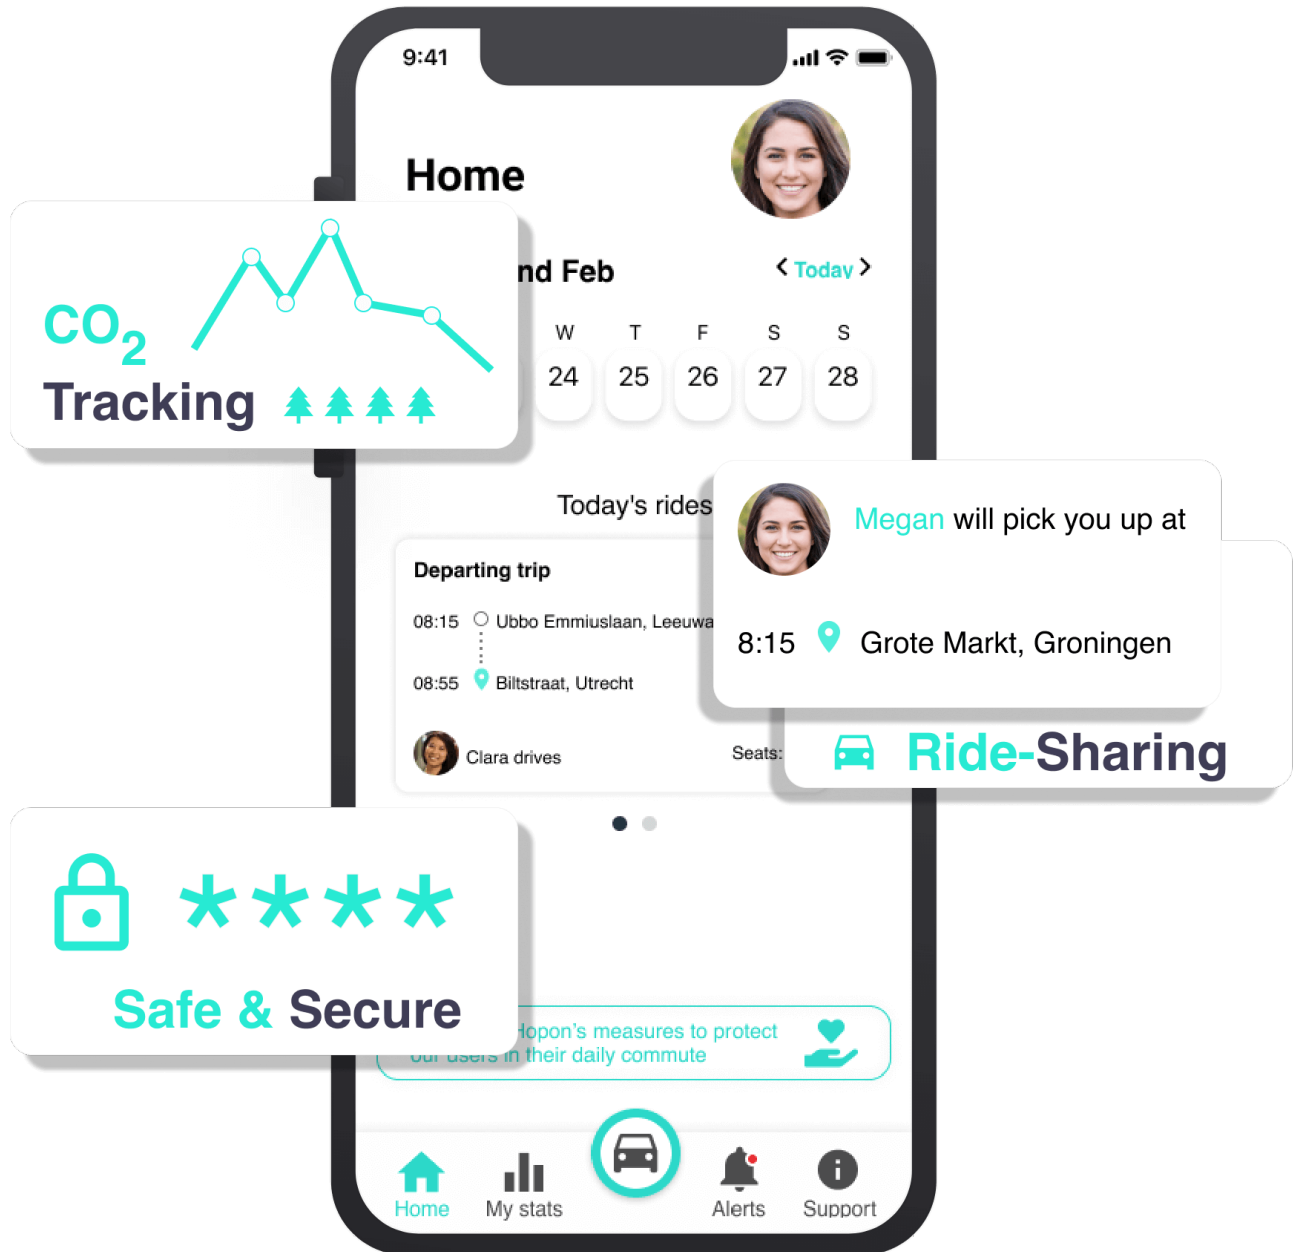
9:41

Home

$CO_2$ Tracking

nd Feb

Today

W T F S S
24 25 26 27 28

Today's rides

Megan will pick you up at

8:15 Grote Markt, Groningen

Ride-Sharing

Departing trip

08:15 Ubbo Emmiuslaan, Leeuwa

08:55 Biltstraat, Utrecht

Clara drives

Seats:

**** 

Safe & Secure

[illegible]opon's measures to protect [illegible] in their daily commute

Home My stats Alerts Support